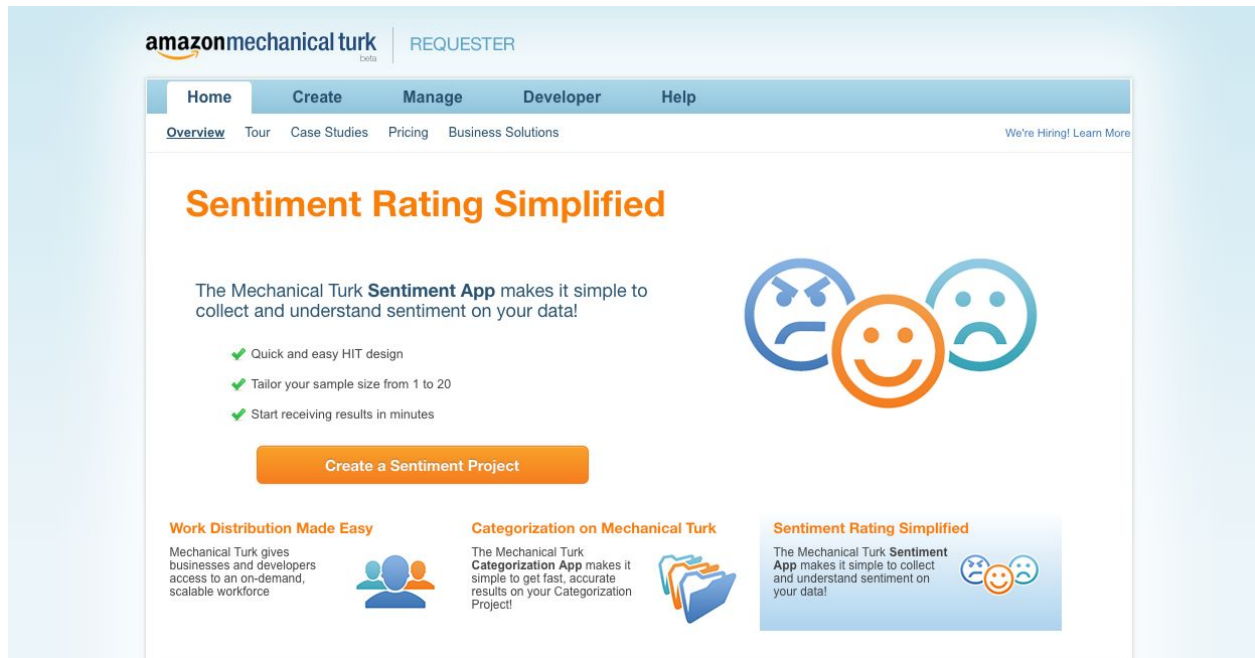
amazonmechanical turk beta | REQUESTER

Home Create Manage Developer Help

Overview Tour Case Studies Pricing Business Solutions

We're Hiring! Learn More

Sentiment Rating Simplified

The Mechanical Turk **Sentiment App** makes it simple to collect and understand sentiment on your data!

Quick and easy HIT design

Tailor your sample size from 1 to 20

Start receiving results in minutes

Create a Sentiment Project

Work Distribution Made Easy

Mechanical Turk gives businesses and developers access to an on-demand, scalable workforce

Categorization on Mechanical Turk

The Mechanical Turk **Categorization App** makes it simple to get fast, accurate results on your Categorization Project!

Sentiment Rating Simplified

The Mechanical Turk **Sentiment App** makes it simple to collect and understand sentiment on your data!